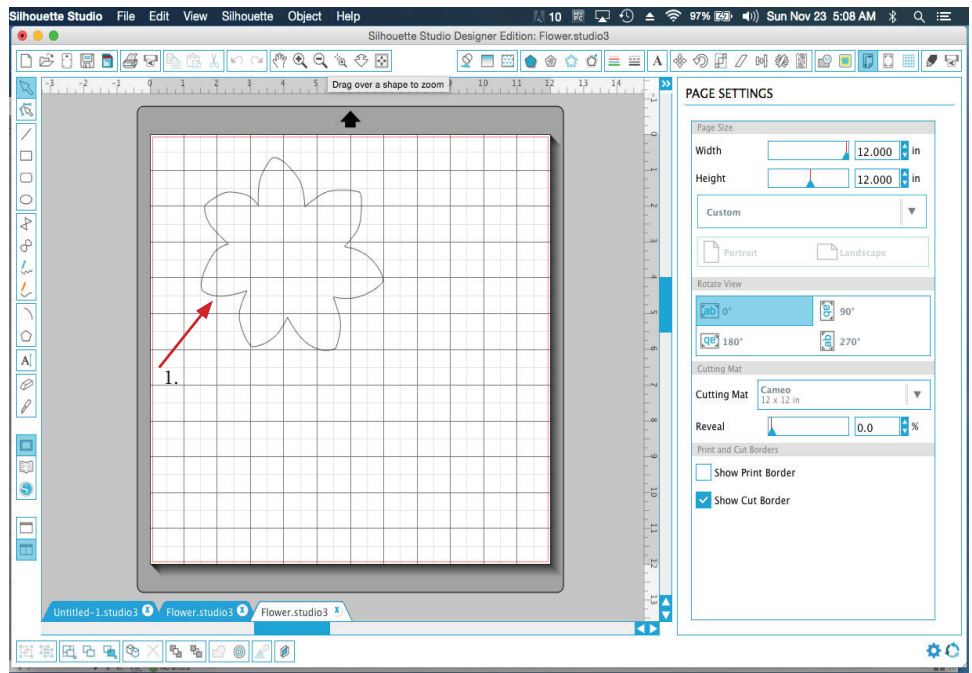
Silhouette Studio File Edit View Silhouette Object Help 10 97% Sun Nov 23 5:08 AM

Silhouette Studio Designer Edition: Flower.studio3

Drag over a shape to zoom

1.

Untitled-1.studio3 Flower.studio3 Flower.studio3

PAGE SETTINGS

Page Size

Width 12.000 in

Height 12.000 in

Custom

Portrait Landscape

Rotate View

0° 90°

180° 270°

Cutting Mat

Cutting Mat Cameo 12 x 12 in

Reveal 0.0 %

Print and Cut Borders

Show Print Border

Show Cut Border